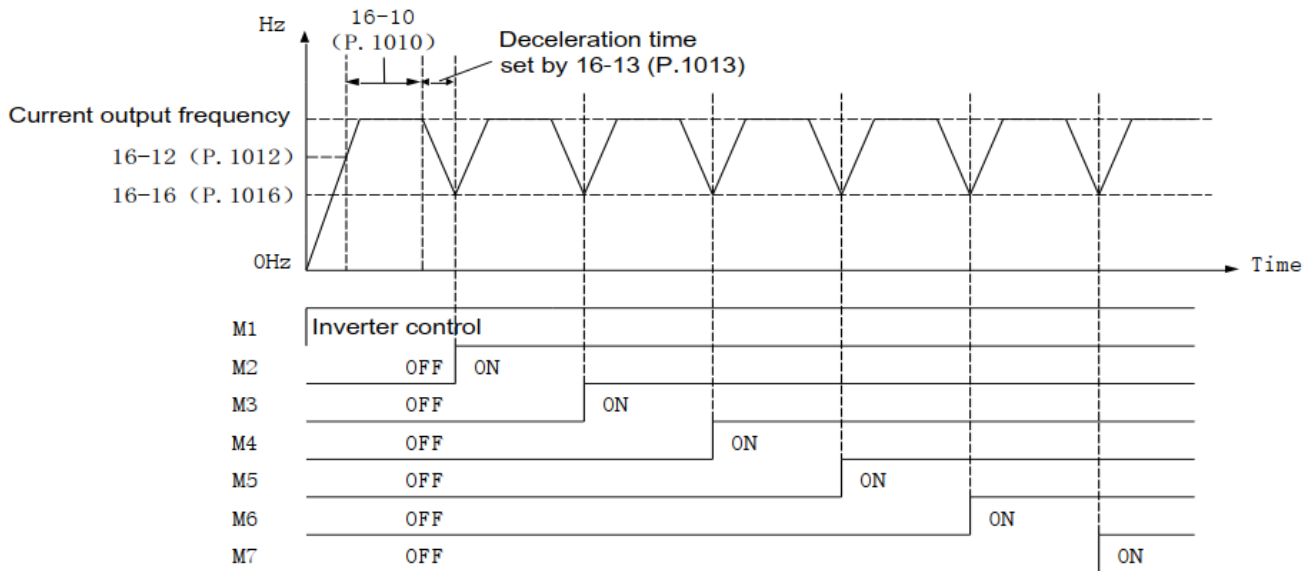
Hz

16-10
(P. 1010)

Deceleration time set by 16-13 (P.1013)

Current output frequency

16-12 (P. 1012)

16-16 (P. 1016)

0Hz

Time

M1 Inverter control

M2 OFF ON

M3 OFF ON

M4 OFF ON

M5 OFF ON

M6 OFF ON

M7 OFF ON